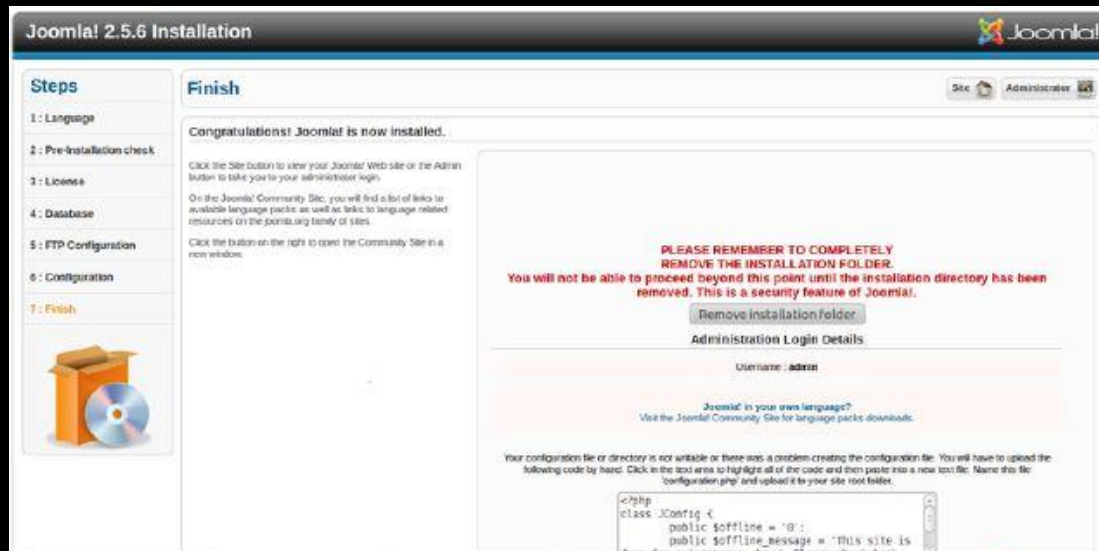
Joomla! 2.5.6 Installation

Joomla!

Steps

1 : Language

2 : Pre-Installation check

3 : License

4 : Database

5 : FTP Configuration

6 : Configuration

7 : Finish

Finish

Site

Administrator

Congratulations! Joomla! is now installed.

Click the Site button to view your Joomla! Web site or the Admin button to take you to your administrator login.

On the Joomla! Community Site, you will find a list of links to available language packs as well as links to language related resources on the joomla.org family of sites.

Click the button on the right to open the Community Site in a new window.

PLEASE REMEMBER TO COMPLETELY REMOVE THE INSTALLATION FOLDER.
You will not be able to proceed beyond this point until the installation directory has been removed. This is a security feature of Joomla!.

Remove installation folder

Administration Login Details

Username : admin

Joomla! in your own language?
Visit the Joomla! Community Site for language packs downloads.

Your configuration file or directory is not writable or there was a problem creating the configuration file. You will have to upload the following code by hand. Click in the text area to highlight all of the code and then paste into a new text file. Name this file 'configuration.php' and upload it to your site root folder.

<?php
class JConfig {
	public $offline = '0';
	public $offline_message = 'This site is
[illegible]